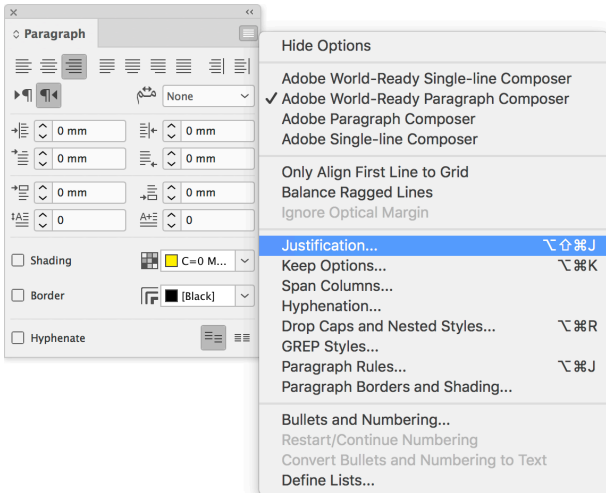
×
‹‹
◊ Paragraph

None

0 mm
0 mm
0 mm
0 mm
0 mm
0 mm
0
0

Shading
C=0 M...
Border
[Black]
Hyphenate

Hide Options

Adobe World-Ready Single-line Composer
✓ Adobe World-Ready Paragraph Composer
Adobe Paragraph Composer
Adobe Single-line Composer

Only Align First Line to Grid
Balance Ragged Lines
Ignore Optical Margin

Justification... ⌥⇧⌘J
Keep Options... ⌥⌘K
Span Columns...
Hyphenation...
Drop Caps and Nested Styles... ⌥⌘R
GREP Styles...
Paragraph Rules... ⌥⌘J
Paragraph Borders and Shading...

Bullets and Numbering...
Restart/Continue Numbering
Convert Bullets and Numbering to Text
Define Lists...